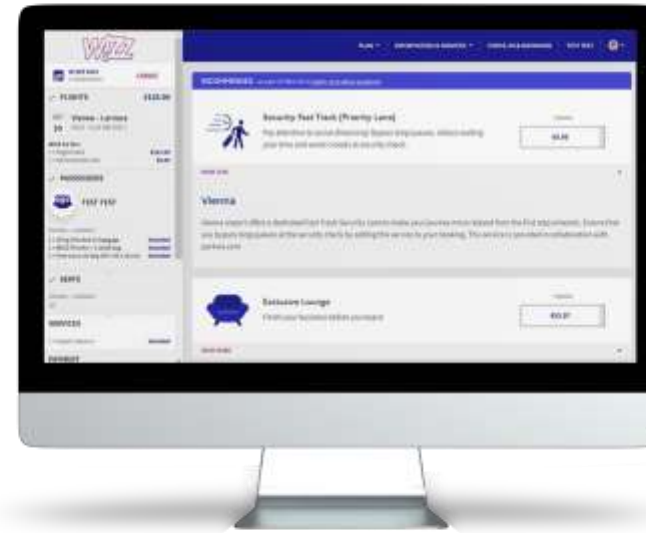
WIZZ

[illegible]

FLIGHTS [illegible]

Vienna - Larnaca

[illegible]

PASSENGERS

TEST TEST

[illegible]

SEATS

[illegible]

SERVICES

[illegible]

PLAN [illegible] INFORMATION & SERVICES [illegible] CHECK-IN & BOOKINGS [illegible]

RECOMMENDED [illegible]

Security Fast Track (Priority Lane)

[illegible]

Vienna

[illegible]

Exclusive Lounge

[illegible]